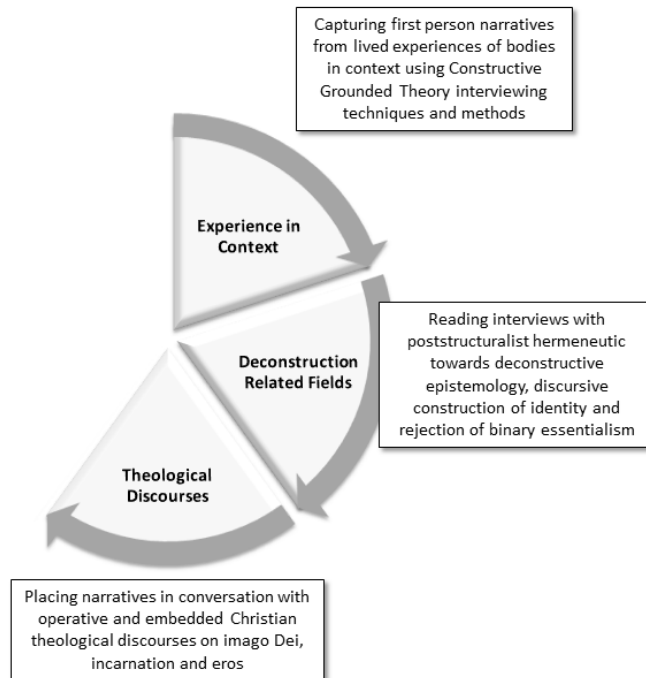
Capturing first person narratives from lived experiences of bodies in context using Constructive Grounded Theory interviewing techniques and methods

Experience in Context

Deconstruction Related Fields

Reading interviews with poststructuralist hermeneutic towards deconstructive epistemology, discursive construction of identity and rejection of binary essentialism

Theological Discourses

Placing narratives in conversation with operative and embedded Christian theological discourses on imago Dei, incarnation and eros